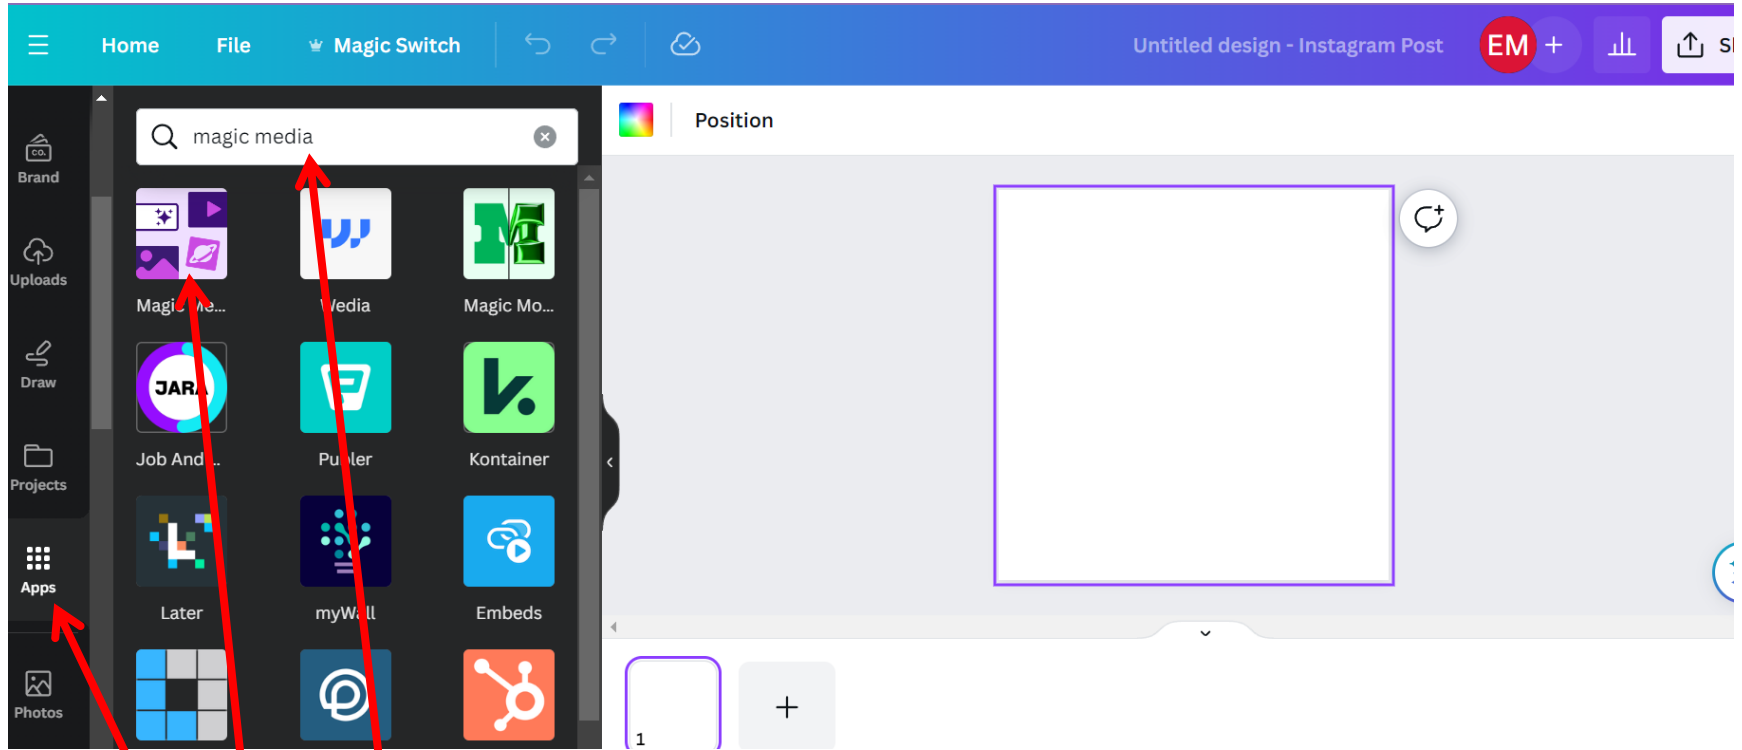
Home File Magic Switch

Untitled design - Instagram Post EM + Sh

Brand

Uploads

Draw

Projects

Apps

Photos

magic media

Magic Me...

Wedia

Magic Mo...

JARA

Job And...

Puller

Kontainer

Later

myWall

Embeds

Position

1

+